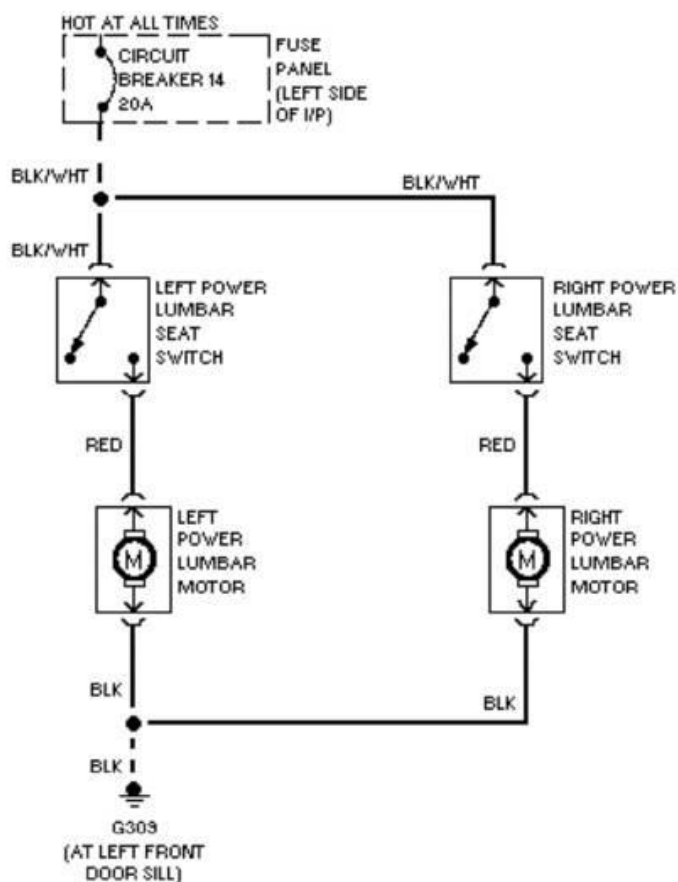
HOT AT ALL TIMES

CIRCUIT BREAKER 14 20A

FUSE PANEL (LEFT SIDE OF I/P)

BLK/WHT

BLK/WHT

BLK/WHT

LEFT POWER LUMBAR SEAT SWITCH

RIGHT POWER LUMBAR SEAT SWITCH

RED

RED

M

LEFT POWER LUMBAR MOTOR

M

RIGHT POWER LUMBAR MOTOR

BLK

BLK

BLK

G309 (AT LEFT FRONT DOOR SILL)